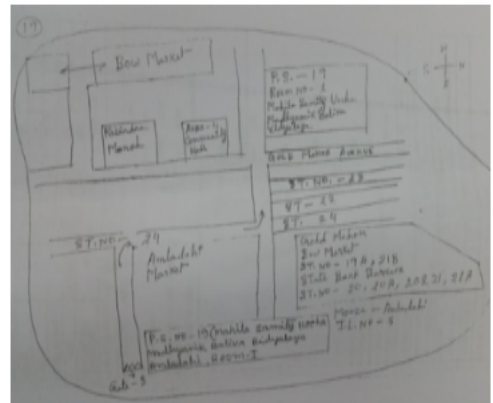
(17)

Bow Market

P.S. - 17
Room No - 1
Mahila Samity Vadya
Madhyamik Balika
Vidyalaya

Akhandan Mandir

Ayur - Samity Hall

Gold Market Avenue

ST. NO. - 23

ST - 23

ST. 24

ST. NO. - 24

Aukalahi Market

Uold Mohan
2nd Market
ST. No - 19 A, 21B
State Bank Betterm
ST. No - 20, 20 A, 20 B, 21, 21 A

Mouza - Aukalahi
J.L. No - 3

P.S. No - 17 (Mahila Samity Vadya Madhyamik Balika Vidyalaya Aukalahi, ROOM - I

Gate - 3